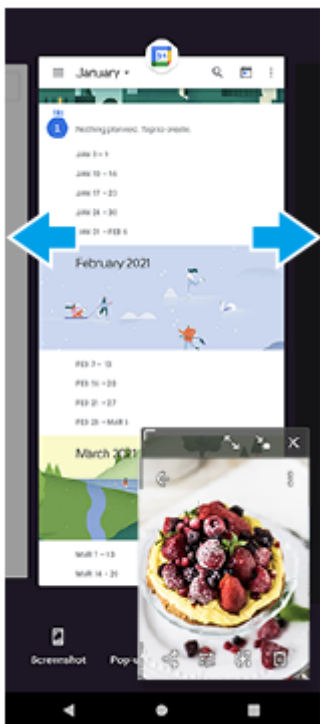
January

1 Nothing planned. Tap to create.

JAN 3 – 9

JAN 10 – 16

JAN 17 – 23

JAN 24 – 30

JAN 31 – FEB 6

February 2021

FEB 7 – 13

FEB 14 – 20

FEB 21 – 27

FEB 28 – MAR 6

March 2021

MAR 7 – 13

MAR 14 – 20

Screenshot

Pop-u